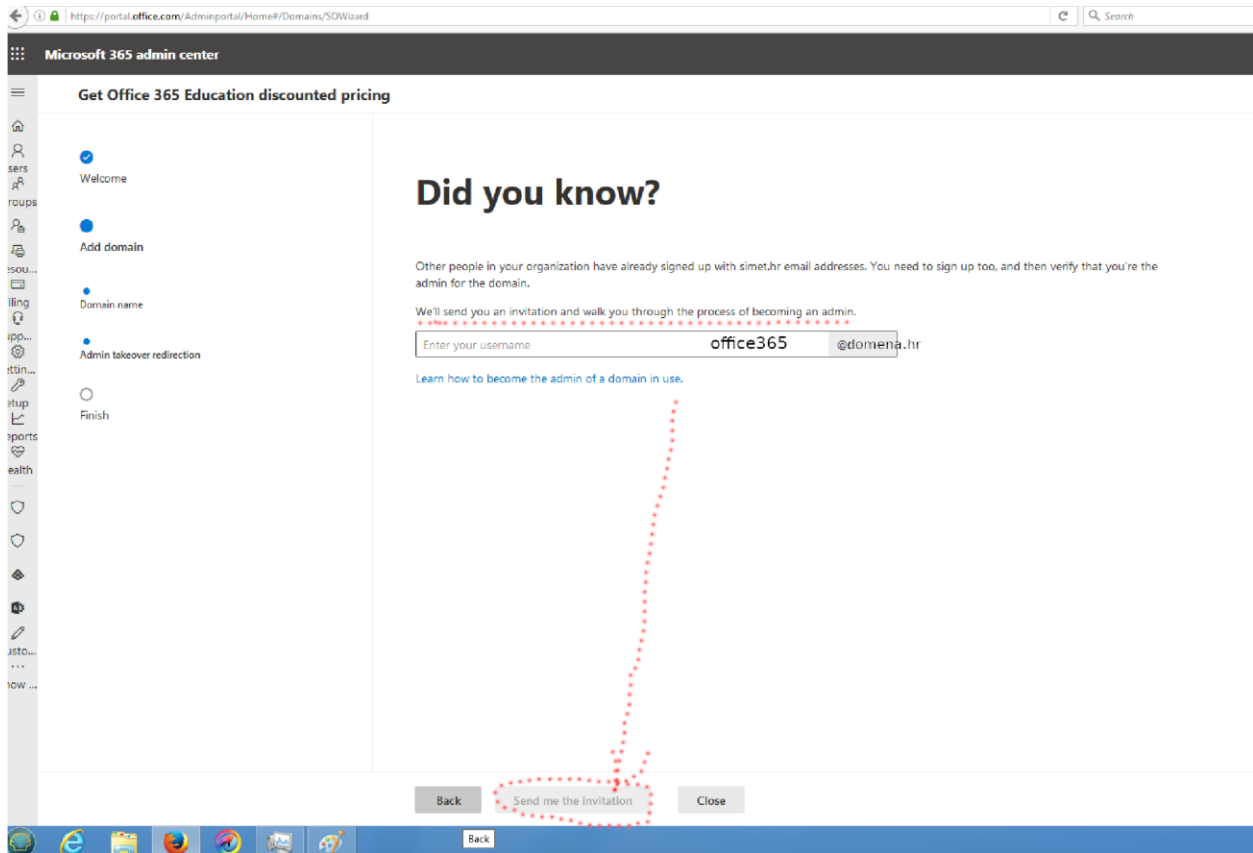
https://portal.office.com/Adminportal/Home#/Domains/SOWizard

Search

Microsoft 365 admin center

Get Office 365 Education discounted pricing

sers
roups
esou...
lling
upp...
ettin...
etup
eports
ealth
usto...
ow ...

Welcome

Add domain

Domain name

Admin takeover redirection

Finish

Did you know?

Other people in your organization have already signed up with simet.hr email addresses. You need to sign up too, and then verify that you're the admin for the domain.

We'll send you an invitation and walk you through the process of becoming an admin.

Enter your username office365 @domena.hr

Learn how to become the admin of a domain in use.

Back Send me the invitation Close

Back